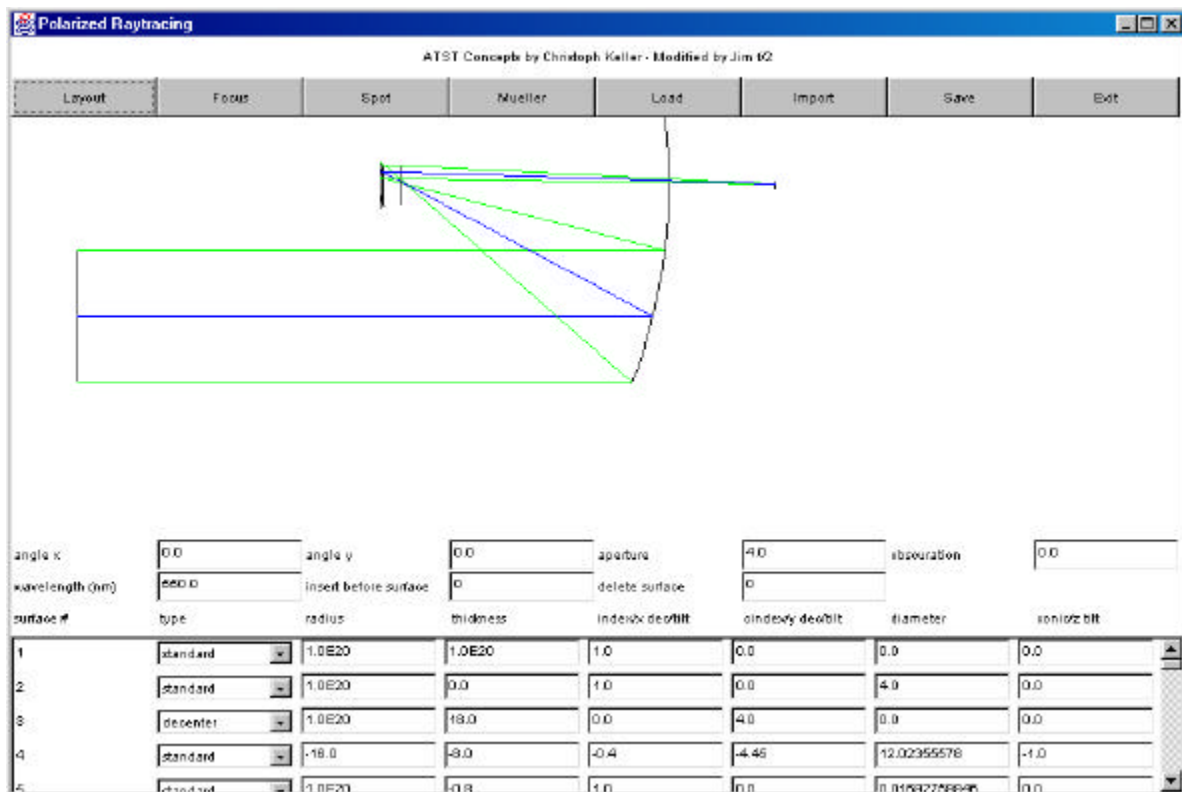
Polarized Raytracing

ATST Concepts by Christoph Keller - Modified by Jim t/2

Layout | Focus | Spot | Mueller | Load | Import | Save | Exit

angle x 0.0 angle y 0.0 aperture 4.0 obscuration 0.0
wavelength (nm) 660.0 insert before surface 0 delete surface 0

| surface # | type | radius | thickness | index/x dec/tilt | cindex/y dec/tilt | diameter | conic/z tilt |
|---|---|---|---|---|---|---|---|
| 1 | standard | 1.0E20 | 1.0E20 | 1.0 | 0.0 | 0.0 | 0.0 |
| 2 | standard | 1.0E20 | 0.0 | 1.0 | 0.0 | 4.0 | 0.0 |
| 3 | decenter | 1.0E20 | 18.0 | 0.0 | 4.0 | 0.0 | 0.0 |
| 4 | standard | -16.0 | -8.0 | -0.4 | -4.46 | 12.02355578 | -1.0 |
| 5 | standard | 1.0E20 | -0.8 | 1.0 | 0.0 | 0.0159277 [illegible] | 0.0 |